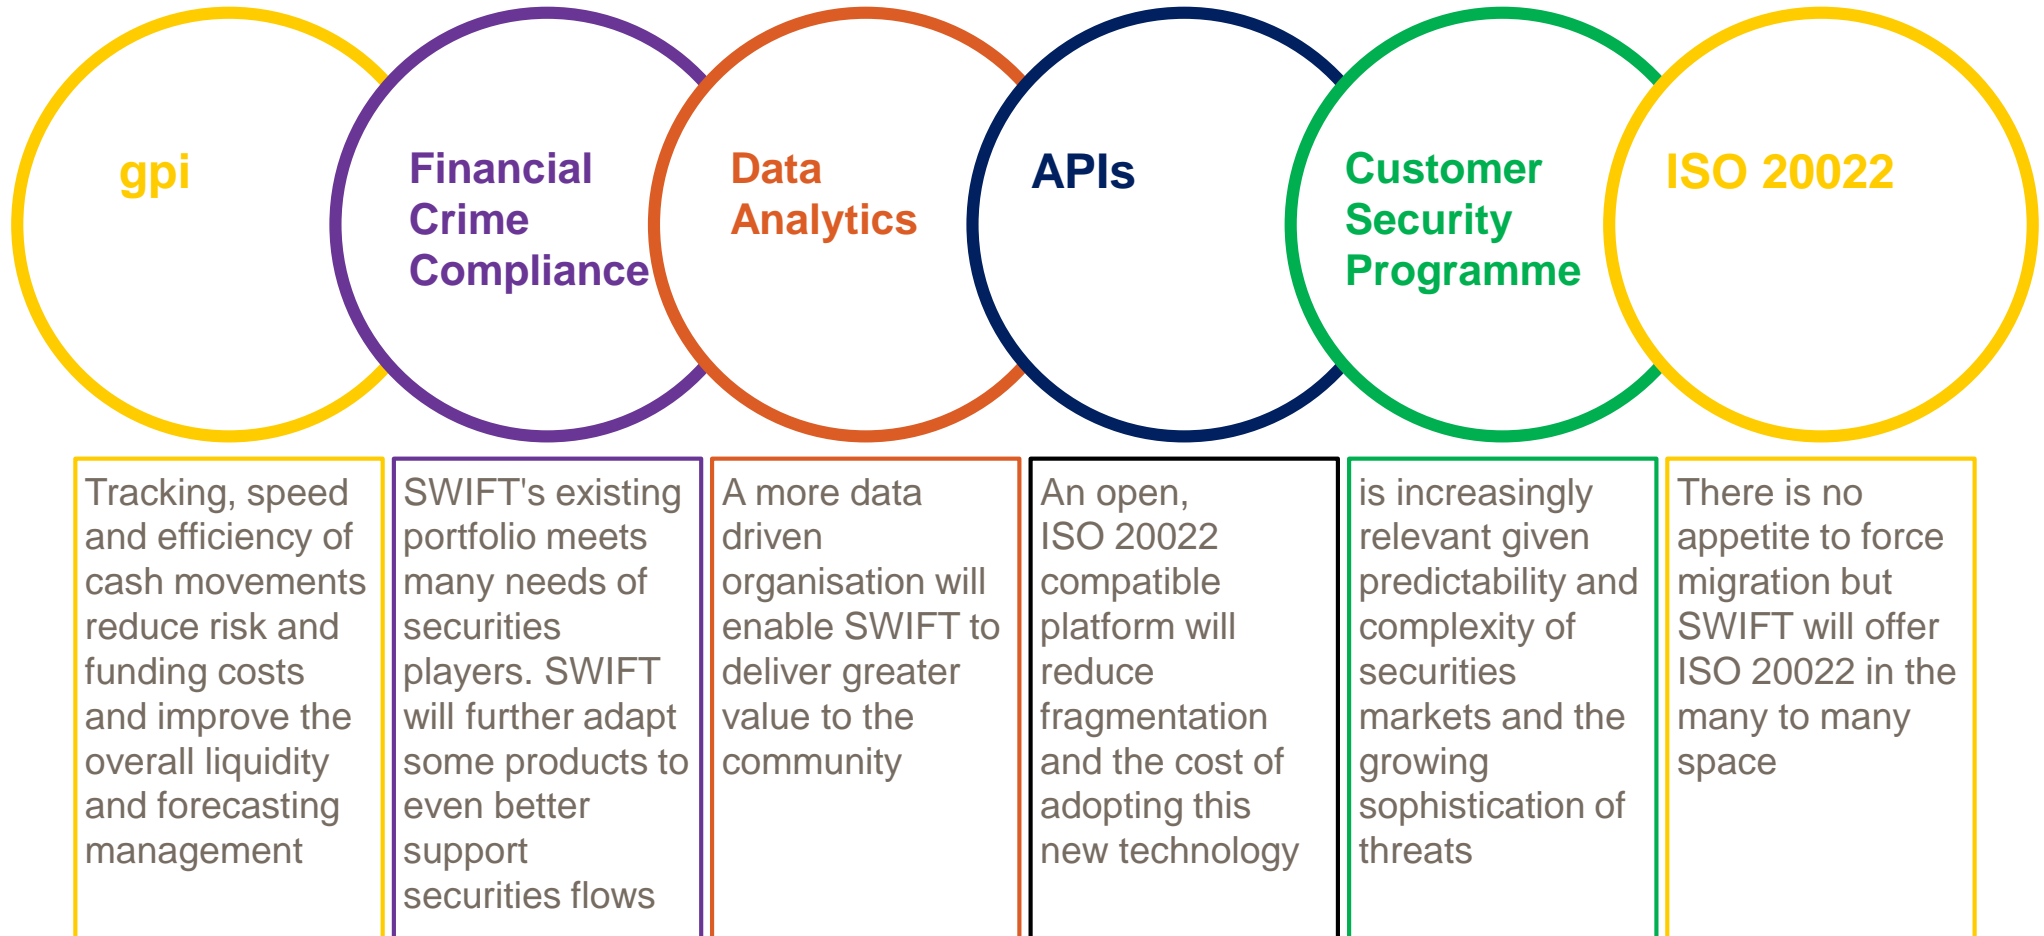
gpi

Financial Crime Compliance

Data Analytics

APIs

Customer Security Programme

ISO 20022

Tracking, speed and efficiency of cash movements reduce risk and funding costs and improve the overall liquidity and forecasting management

SWIFT's existing portfolio meets many needs of securities players. SWIFT will further adapt some products to even better support securities flows

A more data driven organisation will enable SWIFT to deliver greater value to the community

An open, ISO 20022 compatible platform will reduce fragmentation and the cost of adopting this new technology

is increasingly relevant given predictability and complexity of securities markets and the growing sophistication of threats

There is no appetite to force migration but SWIFT will offer ISO 20022 in the many to many space